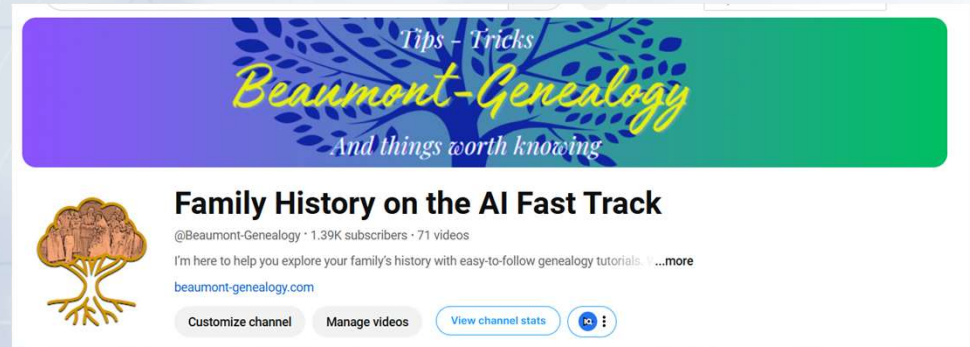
Tips - Tricks
Beaumont-Genealogy
And things worth knowing

Family History on the AI Fast Track

@Beaumont-Genealogy · 1.39K subscribers · 71 videos

I'm here to help you explore your family's history with easy-to-follow genealogy tutorials. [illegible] ...more

beaumont-genealogy.com

Customize channel

Manage videos

View channel stats